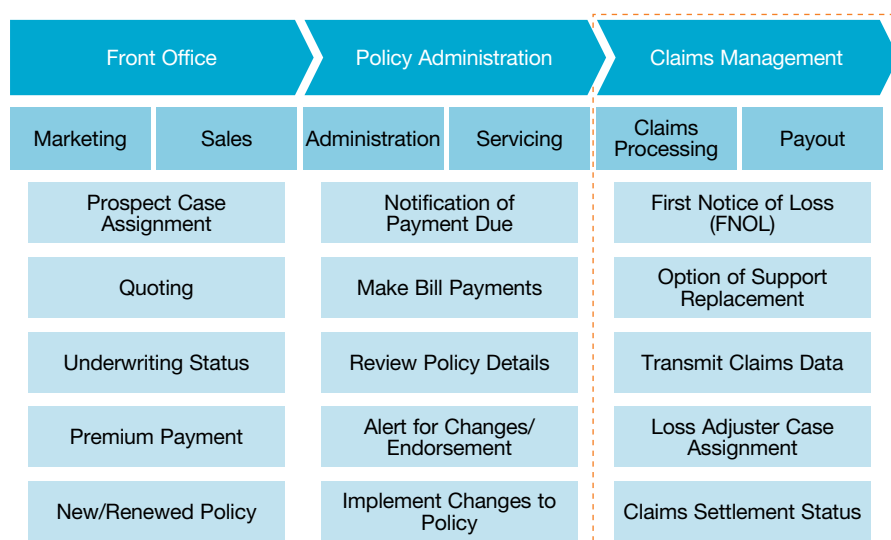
Front Office

Marketing

Sales

Prospect Case Assignment

Quoting

Underwriting Status

Premium Payment

New/Renewed Policy

Policy Administration

Administration

Servicing

Notification of Payment Due

Make Bill Payments

Review Policy Details

Alert for Changes/ Endorsement

Implement Changes to Policy

Claims Management

Claims Processing

Payout

First Notice of Loss (FNOL)

Option of Support Replacement

Transmit Claims Data

Loss Adjuster Case Assignment

Claims Settlement Status